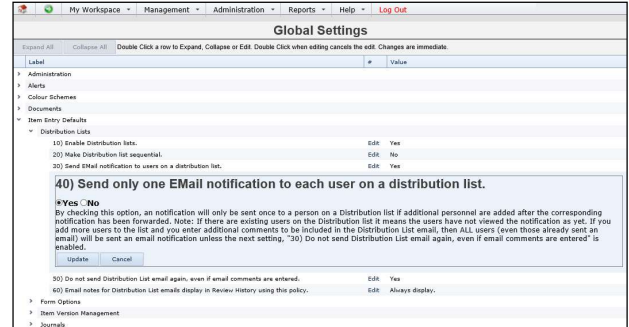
My Workspace ▾ Management ▾ Administration ▾ Reports ▾ Help ▾ Log Out

Global Settings

Expand All Collapse All Double Click a row to Expand, Collapse or Edit. Double Click when editing cancels the edit. Changes are immediate.

| Label | # | Value |
|---|---|---|
| Administration | | |
| Alerts | | |
| Colour Schemes | | |
| Documents | | |
| Item Entry Defaults | | |
| Distribution Lists | | |
| 10) Enable Distribution lists. | Edit | Yes |
| 20) Make Distribution list sequential. | Edit | No |
| 30) Send EMail notification to users on a distribution list. | Edit | Yes |

40) Send only one EMail notification to each user on a distribution list.

Yes No

By checking this option, an notification will only be sent once to a person on a Distribution list if additional personnel are added after the corresponding notification has been forwarded. Note: If there are existing users on the Distribution list it means the users have not viewed the notification as yet. If you add more users to the list and you enter additional comments to be included in the Distribution List email, then ALL users (even those already sent an email) will be sent an email notification unless the next setting, "30) Do not send Distribution List email again, even if email comments are entered" is enabled.

Update Cancel

| | | |
|---|---|---|
| 50) Do not send Distribution List email again, even if email comments are entered. | Edit | Yes |
| 60) Email notes for Distribution List emails display in Review History using this policy. | Edit | Always display. |
| Form Options | | |
| Item Version Management | | |
| Journals | | |